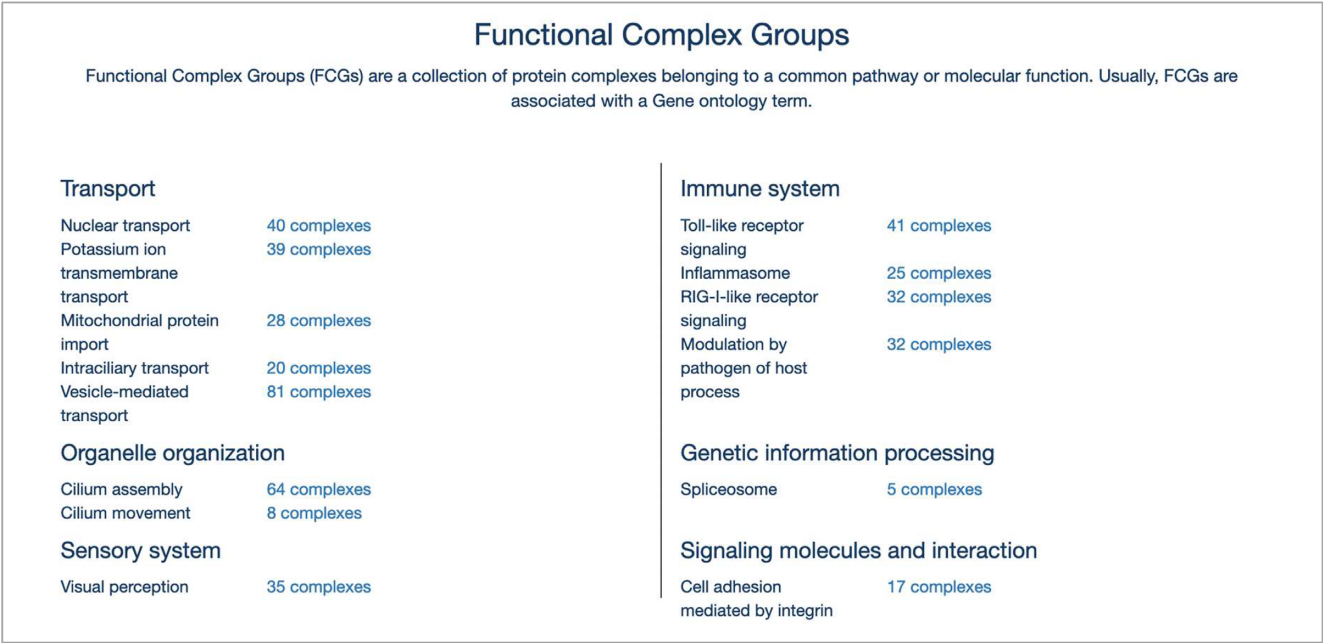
Functional Complex Groups

Functional Complex Groups (FCGs) are a collection of protein complexes belonging to a common pathway or molecular function. Usually, FCGs are associated with a Gene ontology term.

Transport

| | |
|---|---|
| Nuclear transport | 40 complexes |
| Potassium ion transmembrane transport | 39 complexes |
| Mitochondrial protein import | 28 complexes |
| Intraciliary transport | 20 complexes |
| Vesicle-mediated transport | 81 complexes |

Organelle organization

| | |
|---|---|
| Cilium assembly | 64 complexes |
| Cilium movement | 8 complexes |

Sensory system

| | |
|---|---|
| Visual perception | 35 complexes |

Immune system

| | |
|---|---|
| Toll-like receptor signaling | 41 complexes |
| Inflammasome | 25 complexes |
| RIG-I-like receptor signaling | 32 complexes |
| Modulation by pathogen of host process | 32 complexes |

Genetic information processing

| | |
|---|---|
| Spliceosome | 5 complexes |

Signaling molecules and interaction

| | |
|---|---|
| Cell adhesion mediated by integrin | 17 complexes |